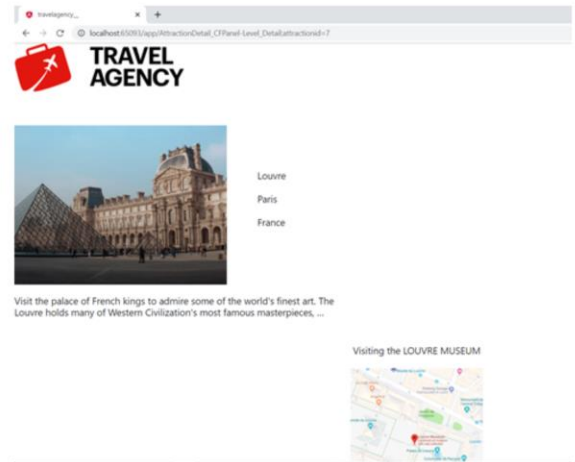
travelagency_

localhost:65093/app/AttractionDetail_CFPanel-Level_Detail?attractionid=7

TRAVEL AGENCY

Louvre

Paris

France

Visit the palace of French kings to admire some of the world's finest art. The Louvre holds many of Western Civilization's most famous masterpieces, ...

Visiting the LOUVRE MUSEUM